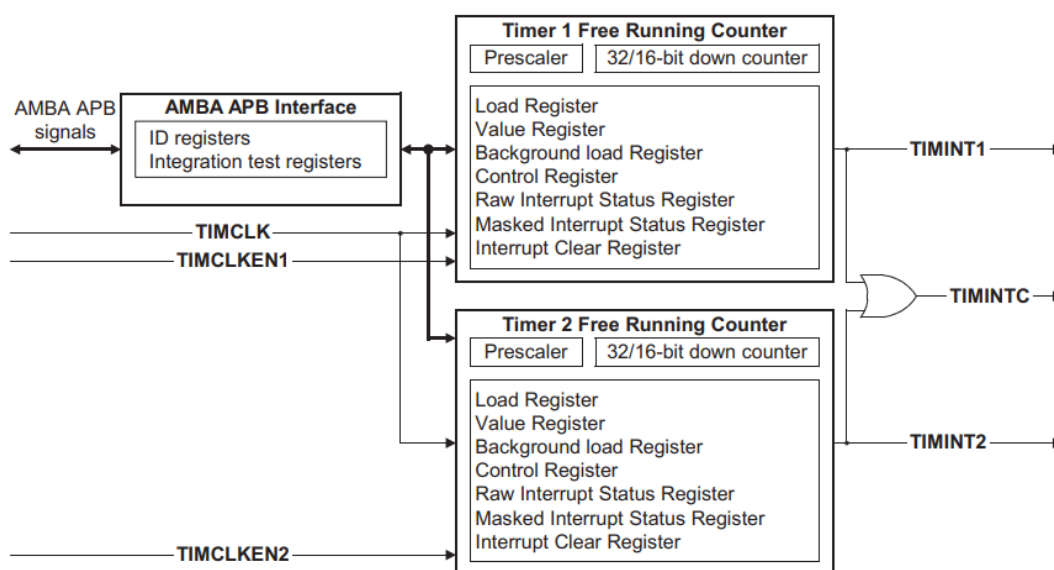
AMBA APB signals

AMBA APB Interface
ID registers
Integration test registers

TIMCLK
TIMCLKEN1

Timer 1 Free Running Counter
Prescaler
32/16-bit down counter
Load Register
Value Register
Background load Register
Control Register
Raw Interrupt Status Register
Masked Interrupt Status Register
Interrupt Clear Register

TIMINT1

TIMINTC

Timer 2 Free Running Counter
Prescaler
32/16-bit down counter
Load Register
Value Register
Background load Register
Control Register
Raw Interrupt Status Register
Masked Interrupt Status Register
Interrupt Clear Register

TIMINT2

TIMCLKEN2